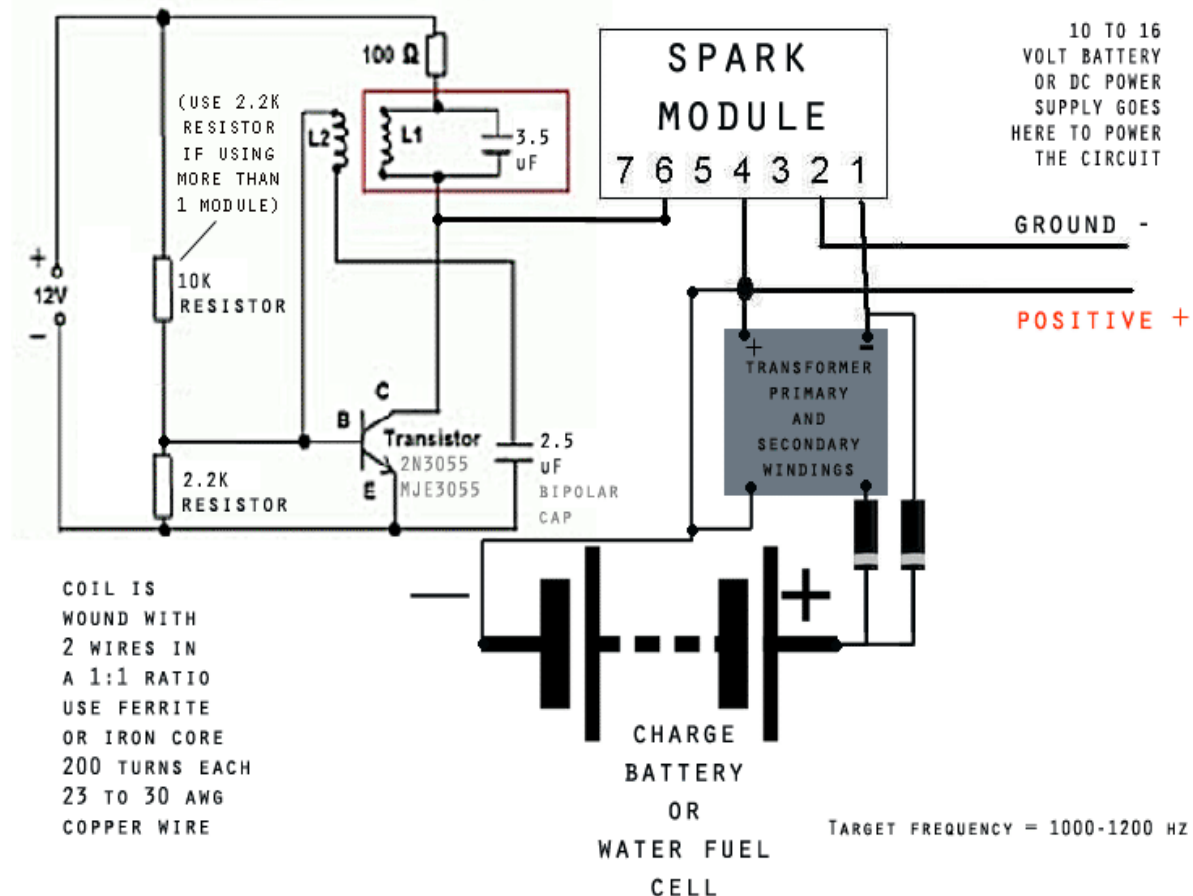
100 Ω

(USE 2.2K RESISTOR IF USING MORE THAN 1 MODULE)

L2

L1

3.5 uF

SPARK MODULE

7 6 5 4 3 2 1

10 TO 16 VOLT BATTERY OR DC POWER SUPPLY GOES HERE TO POWER THE CIRCUIT

GROUND -

POSITIVE +

+

12V

-

10K RESISTOR

C

B

Transistor

2N3055

MJE3055

E

2.5 uF

BIPOLAR CAP

2.2K RESISTOR

+

-

TRANSFORMER PRIMARY AND SECONDARY WINDINGS

—

+

COIL IS WOUND WITH 2 WIRES IN A 1:1 RATIO USE FERRITE OR IRON CORE 200 TURNS EACH 23 TO 30 AWG COPPER WIRE

CHARGE BATTERY OR WATER FUEL CELL

TARGET FREQUENCY = 1000-1200 HZ